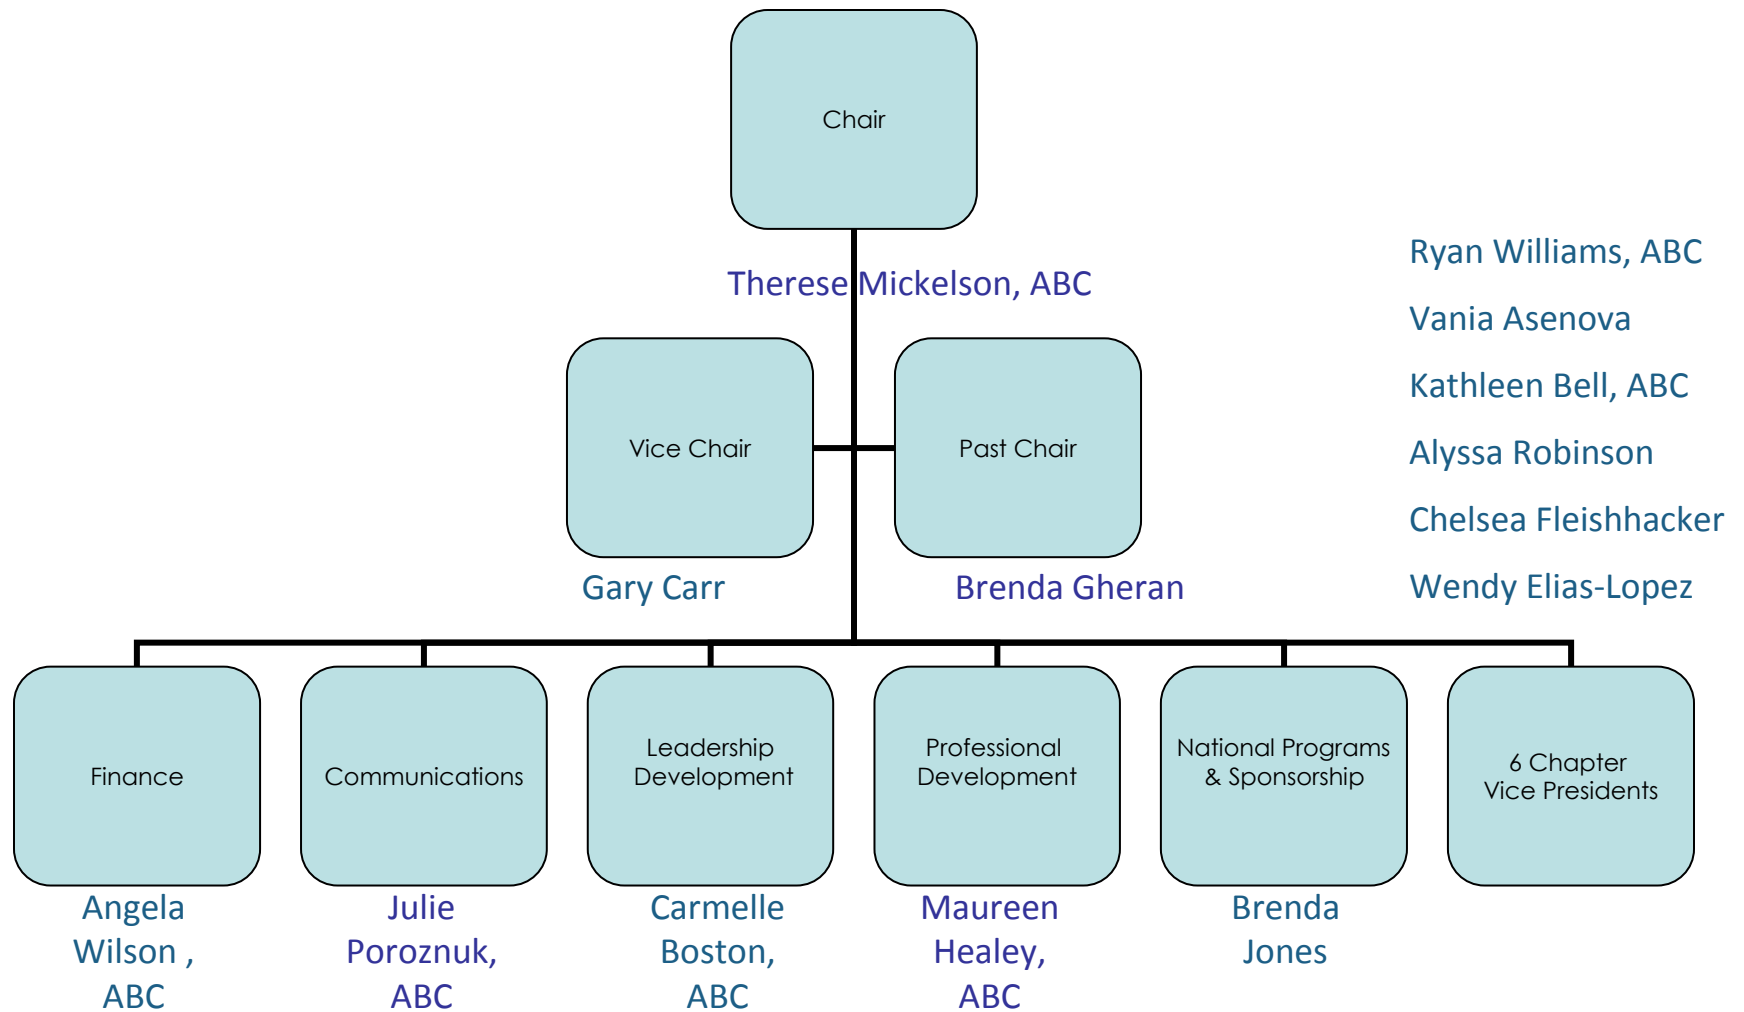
Chair

Therese Mickelson, ABC

Ryan Williams, ABC

Vania Asenova

Kathleen Bell, ABC

Alyssa Robinson

Chelsea Fleishhacker

Wendy Elias-Lopez

Vice Chair

Gary Carr

Past Chair

Brenda Gheran

Finance

Angela Wilson , ABC

Communications

Julie Poroznuk, ABC

Leadership Development

Carmelle Boston, ABC

Professional Development

Maureen Healey, ABC

National Programs & Sponsorship

Brenda Jones

6 Chapter Vice Presidents